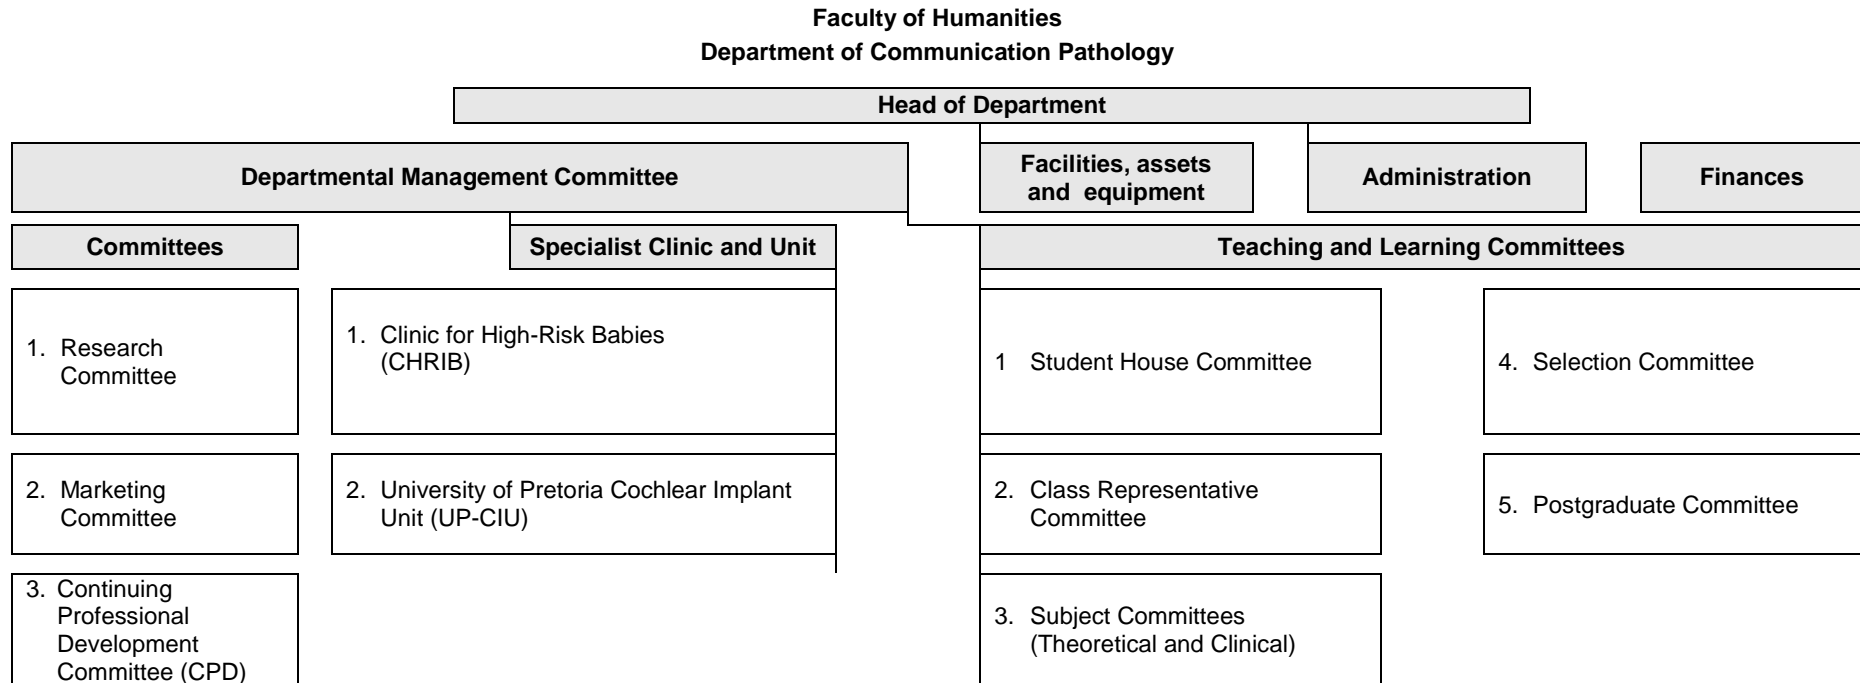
**Faculty of Humanities**
**Department of Communication Pathology**

Head of Department

Departmental Management Committee

Facilities, assets and equipment

Administration

Finances

Committees

Specialist Clinic and Unit

Teaching and Learning Committees

1. Research Committee

2. Marketing Committee

3. Continuing Professional Development Committee (CPD)

1. Clinic for High-Risk Babies (CHRIB)

2. University of Pretoria Cochlear Implant Unit (UP-CIU)

1 Student House Committee

2. Class Representative Committee

3. Subject Committees (Theoretical and Clinical)

4. Selection Committee

5. Postgraduate Committee